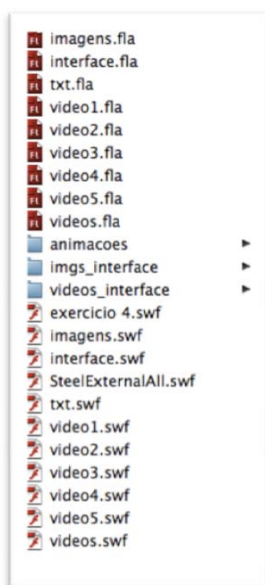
Fl imagens.fla
Fl interface.fla
Fl txt.fla
Fl video1.fla
Fl video2.fla
Fl video3.fla
Fl video4.fla
Fl video5.fla
Fl videos.fla
animacoes
imgs_interface
videos_interface
exercicio 4.swf
imagens.swf
interface.swf
SteelExternalAll.swf
txt.swf
video1.swf
video2.swf
video3.swf
video4.swf
video5.swf
videos.swf